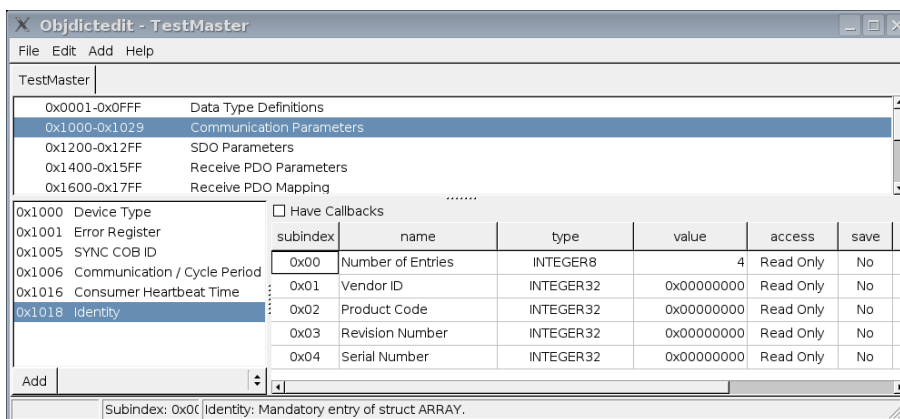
Objdictedit - TestMaster

File Edit Add Help

TestMaster

0x0001-0x0FFF Data Type Definitions
0x1000-0x1029 Communication Parameters
0x1200-0x12FF SDO Parameters
0x1400-0x15FF Receive PDO Parameters
0x1600-0x17FF Receive PDO Mapping

0x1000 Device Type
0x1001 Error Register
0x1005 SYNC COB ID
0x1006 Communication / Cycle Period
0x1016 Consumer Heartbeat Time
0x1018 Identity

Add

Have Callbacks

| subindex | name | type | value | access | save |
|---|---|---|---|---|---|
| 0x00 | Number of Entries | INTEGER8 | 4 | Read Only | No |
| 0x01 | Vendor ID | INTEGER32 | 0x00000000 | Read Only | No |
| 0x02 | Product Code | INTEGER32 | 0x00000000 | Read Only | No |
| 0x03 | Revision Number | INTEGER32 | 0x00000000 | Read Only | No |
| 0x04 | Serial Number | INTEGER32 | 0x00000000 | Read Only | No |

Subindex: 0x0( Identity: Mandatory entry of struct ARRAY.